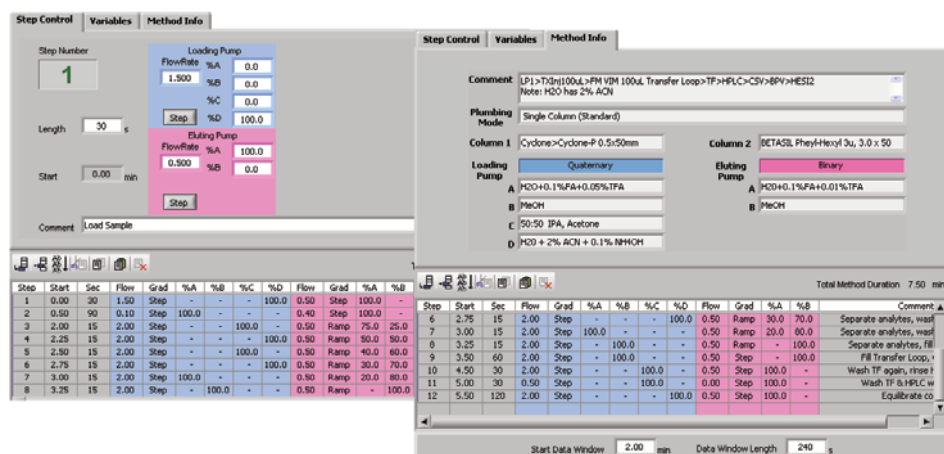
Step Control | Variables | Method Info

Step Number
1

Loading Pump
FlowRate 1.500
%A 0.0
%B 0.0
%C 0.0
%D 100.0
Step

Length 30 s

Eluting Pump
FlowRate 0.500
%A 100.0
%B 0.0

Start 0.00 min

Step

Comment Load Sample

| Step | Start | Sec | Flow | Grad | %A | %B | %C | %D | Flow | Grad | %A | %B |
|---|---|---|---|---|---|---|---|---|---|---|---|---|
| 1 | 0.00 | 30 | 1.50 | Step | - | - | - | 100.0 | 0.50 | Step | 100.0 | - |
| 2 | 0.50 | 90 | 0.10 | Step | 100.0 | - | - | - | 0.40 | Step | 100.0 | - |
| 3 | 2.00 | 15 | 2.00 | Step | - | - | 100.0 | - | 0.50 | Ramp | 75.0 | 25.0 |
| 4 | 2.25 | 15 | 2.00 | Step | - | - | - | 100.0 | 0.50 | Ramp | 50.0 | 50.0 |
| 5 | 2.50 | 15 | 2.00 | Step | - | - | 100.0 | - | 0.50 | Ramp | 40.0 | 60.0 |
| 6 | 2.75 | 15 | 2.00 | Step | - | - | - | 100.0 | 0.50 | Ramp | 30.0 | 70.0 |
| 7 | 3.00 | 15 | 2.00 | Step | 100.0 | - | - | - | 0.50 | Ramp | 20.0 | 80.0 |
| 8 | 3.25 | 15 | 2.00 | Step | - | 100.0 | - | - | 0.50 | Ramp | - | 100.0 |

Step Control | Variables | Method Info

Comment LP1>TXInj100uL>FM VIM 100uL Transfer Loop>TF>HPLC>CSV>BPV>HESI2
Note: H2O has 2% ACN

Plumbing Mode Single Column (Standard)

Column 1 Cyclone>Cyclone-P 0.5x50mm
Column 2 BETASIL Phenyl-Hexyl 3u, 3.0 x 50

Loading Pump Quaternary
A H2O+0.1%FA+0.05%TFA
B MeOH
C 50:50 IPA, Acetone
D H2O + 2% ACN + 0.1% NH4OH

Eluting Pump Binary
A H2O+0.1%FA+0.01%TFA
B MeOH

Total Method Duration 7.50 min

| Step | Start | Sec | Flow | Grad | %A | %B | %C | %D | Flow | Grad | %A | %B | Comment |
|---|---|---|---|---|---|---|---|---|---|---|---|---|---|
| 6 | 2.75 | 15 | 2.00 | Step | - | - | - | 100.0 | 0.50 | Ramp | 30.0 | 70.0 | Separate analytes, wash |
| 7 | 3.00 | 15 | 2.00 | Step | 100.0 | - | - | - | 0.50 | Ramp | 20.0 | 80.0 | Separate analytes, wash |
| 8 | 3.25 | 15 | 2.00 | Step | - | 100.0 | - | - | 0.50 | Ramp | - | 100.0 | Separate analytes, fill |
| 9 | 3.50 | 60 | 2.00 | Step | - | 100.0 | - | - | 0.50 | Step | - | 100.0 | Fill Transfer Loop, |
| 10 | 4.50 | 30 | 2.00 | Step | - | - | 100.0 | - | 0.50 | Step | 100.0 | - | Wash TF again, rinse |
| 11 | 5.00 | 30 | 0.50 | Step | - | - | 100.0 | - | 0.00 | Step | 100.0 | - | Wash TF & HPLC w |
| 12 | 5.50 | 120 | 2.00 | Step | - | - | - | 100.0 | 0.50 | Step | 100.0 | - | Equilibrate co |

Start Data Window 2.00 min Data Window Length 240 s